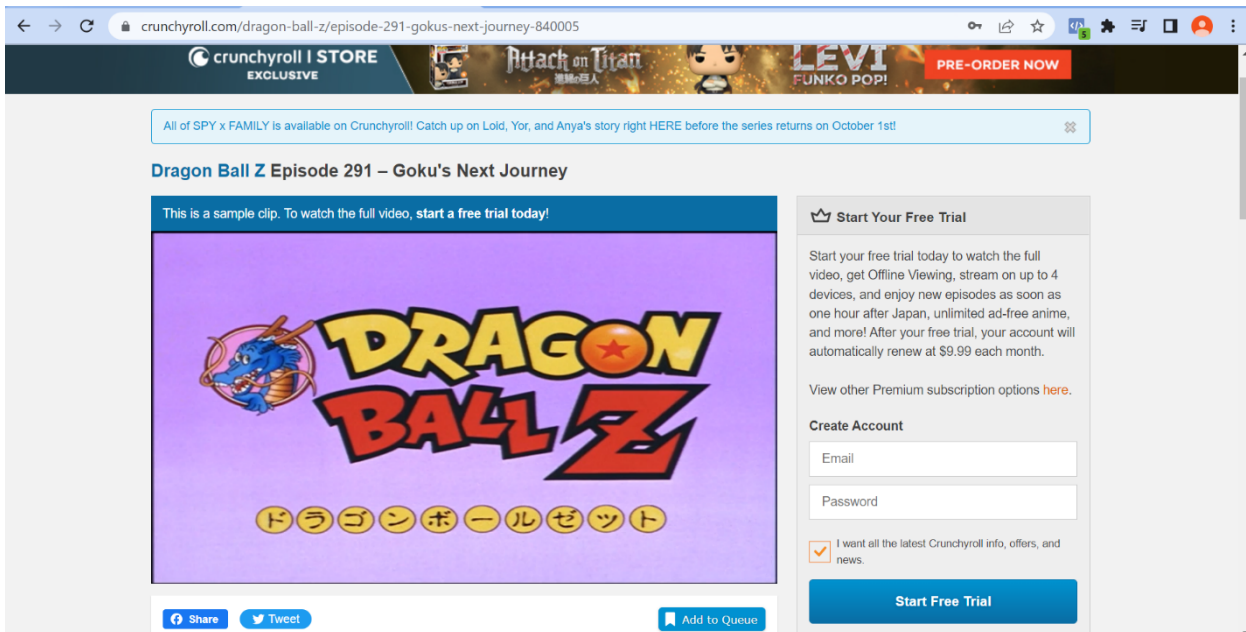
crunchyroll.com/dragon-ball-z/episode-291-gokus-next-journey-840005

crunchyroll | STORE EXCLUSIVE

Attack on Titan 進撃の巨人

LEVI FUNKO POP!

PRE-ORDER NOW

All of SPY x FAMILY is available on Crunchyroll! Catch up on Loid, Yor, and Anya's story right HERE before the series returns on October 1st!

Dragon Ball Z Episode 291 – Goku's Next Journey

This is a sample clip. To watch the full video, start a free trial today!

DRAGON BALL Z

ドラゴンボールゼット

Share

Tweet

Add to Queue

Start Your Free Trial

Start your free trial today to watch the full video, get Offline Viewing, stream on up to 4 devices, and enjoy new episodes as soon as one hour after Japan, unlimited ad-free anime, and more! After your free trial, your account will automatically renew at $9.99 each month.

View other Premium subscription options here.

Create Account

Email

Password

I want all the latest Crunchyroll info, offers, and news.

Start Free Trial